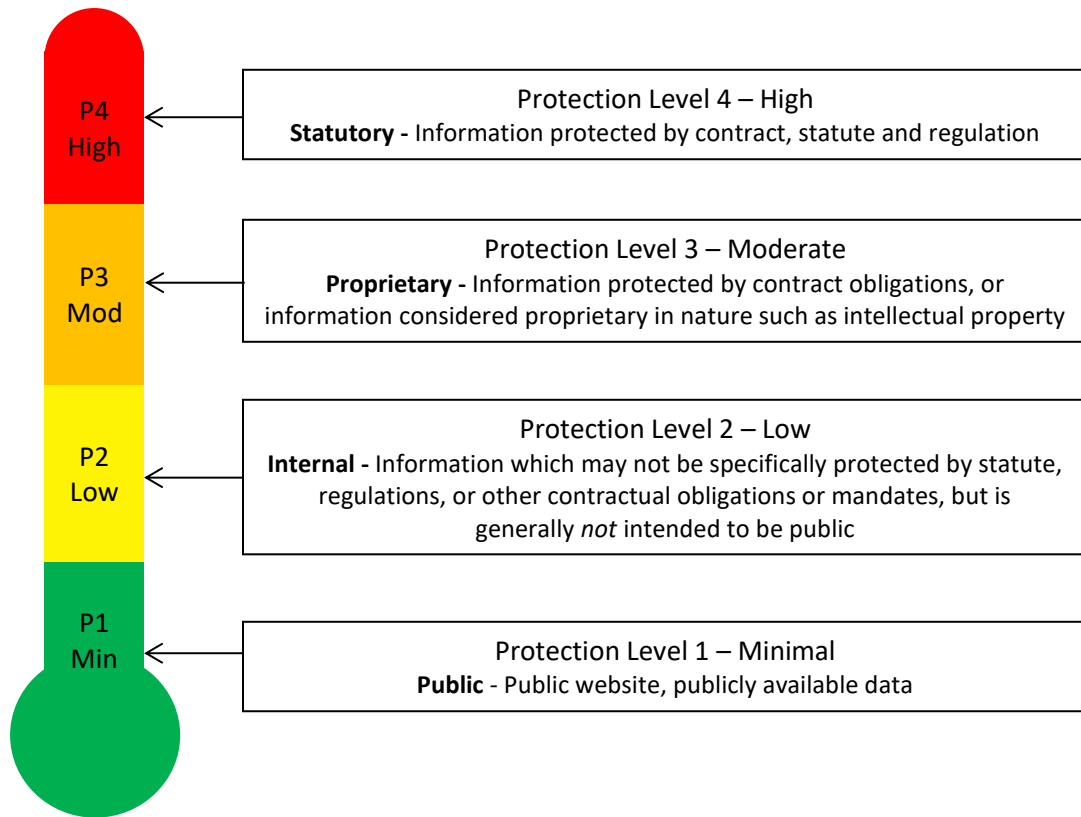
P4
High

Protection Level 4 – High
**Statutory -** Information protected by contract, statute and regulation

P3
Mod

Protection Level 3 – Moderate
**Proprietary -** Information protected by contract obligations, or information considered proprietary in nature such as intellectual property

P2
Low

Protection Level 2 – Low
**Internal -** Information which may not be specifically protected by statute, regulations, or other contractual obligations or mandates, but is generally *not* intended to be public

P1
Min

Protection Level 1 – Minimal
**Public** - Public website, publicly available data